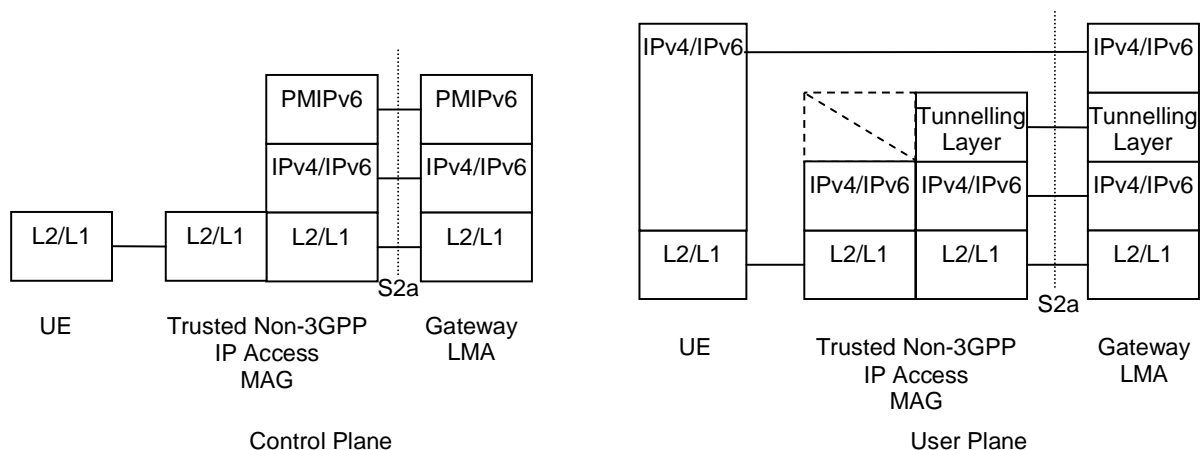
PMIPv6
PMIPv6
IPv4/IPv6
IPv4/IPv6
L2/L1
L2/L1
L2/L1
L2/L1
S2a
UE
Trusted Non-3GPP IP Access MAG
Gateway LMA
Control Plane

IPv4/IPv6
IPv4/IPv6
Tunnelling Layer
Tunnelling Layer
IPv4/IPv6
IPv4/IPv6
IPv4/IPv6
L2/L1
L2/L1
L2/L1
L2/L1
S2a
UE
Trusted Non-3GPP IP Access MAG
Gateway LMA
User Plane